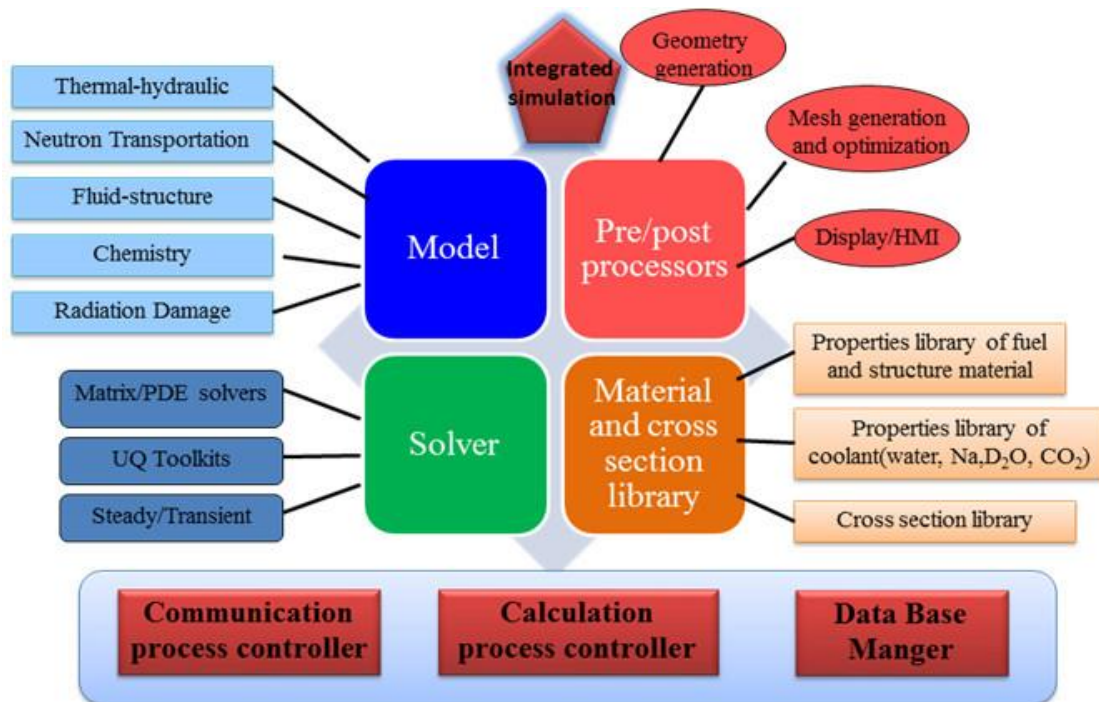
Integrated simulation

Geometry generation

Mesh generation and optimization

Display/HMI

Thermal-hydraulic

Neutron Transportation

Fluid-structure

Chemistry

Radiation Damage

Model

Pre/post processors

Solver

Material and cross section library

Matrix/PDE solvers

UQ Toolkits

Steady/Transient

Properties library of fuel and structure material

Properties library of coolant(water, Na,$D_2O$, $CO_2$)

Cross section library

Communication process controller

Calculation process controller

Data Base Manger